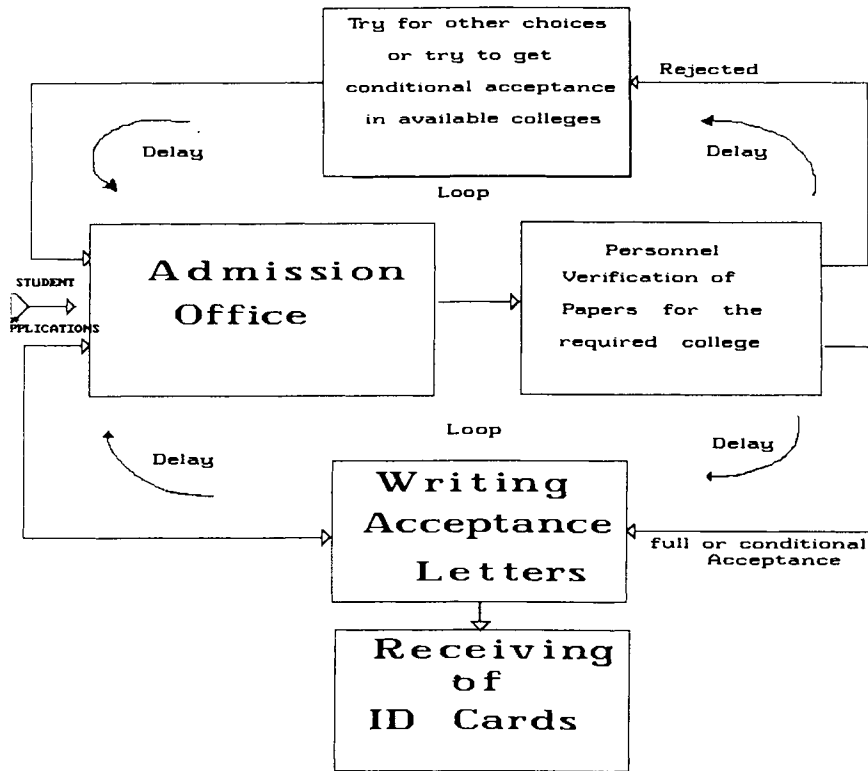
Try for other choices or try to get conditional acceptance in available colleges

Rejected

Delay

Delay

Loop

STUDENT PPLICATIONS

Admission Office

Personnel Verification of Papers for the required college

Loop

Delay

Delay

Writing Acceptance Letters

full or conditional Acceptance

Receiving of ID Cards